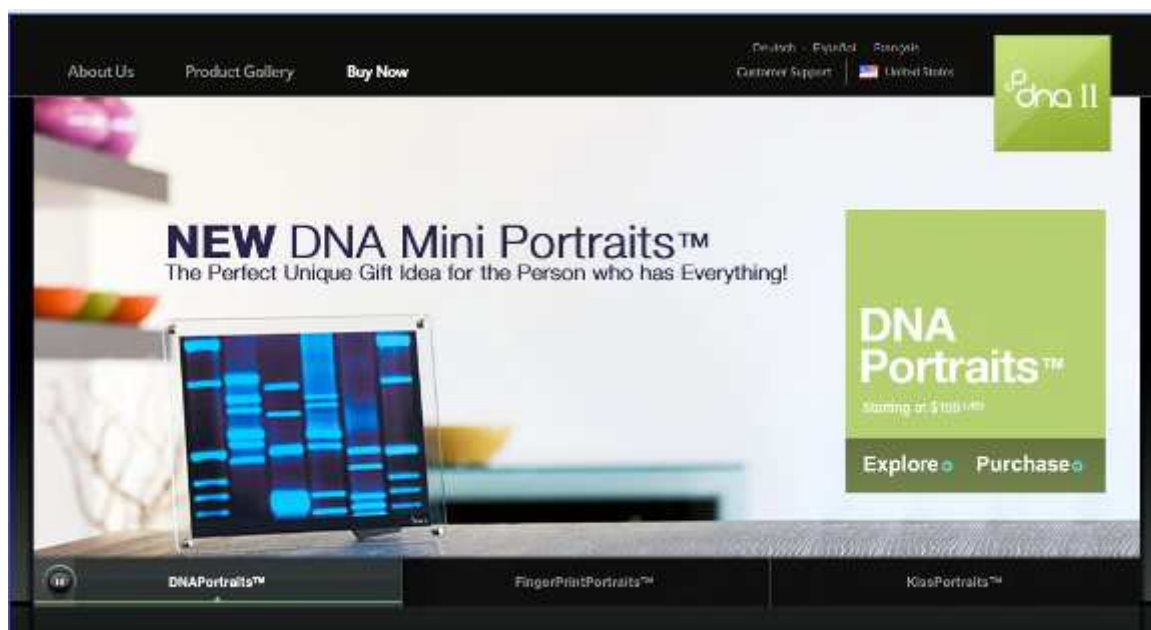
About Us Product Gallery Buy Now

Deutsch · Español · Français
Customer Support | United States

dna 11

NEW DNA Mini Portraits™
The Perfect Unique Gift Idea for the Person who has Everything!

DNA Portraits™
Starting at $ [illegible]

Explore Purchase

DNAPortraits™ FingerPrintPortraits™ KissPortraits™